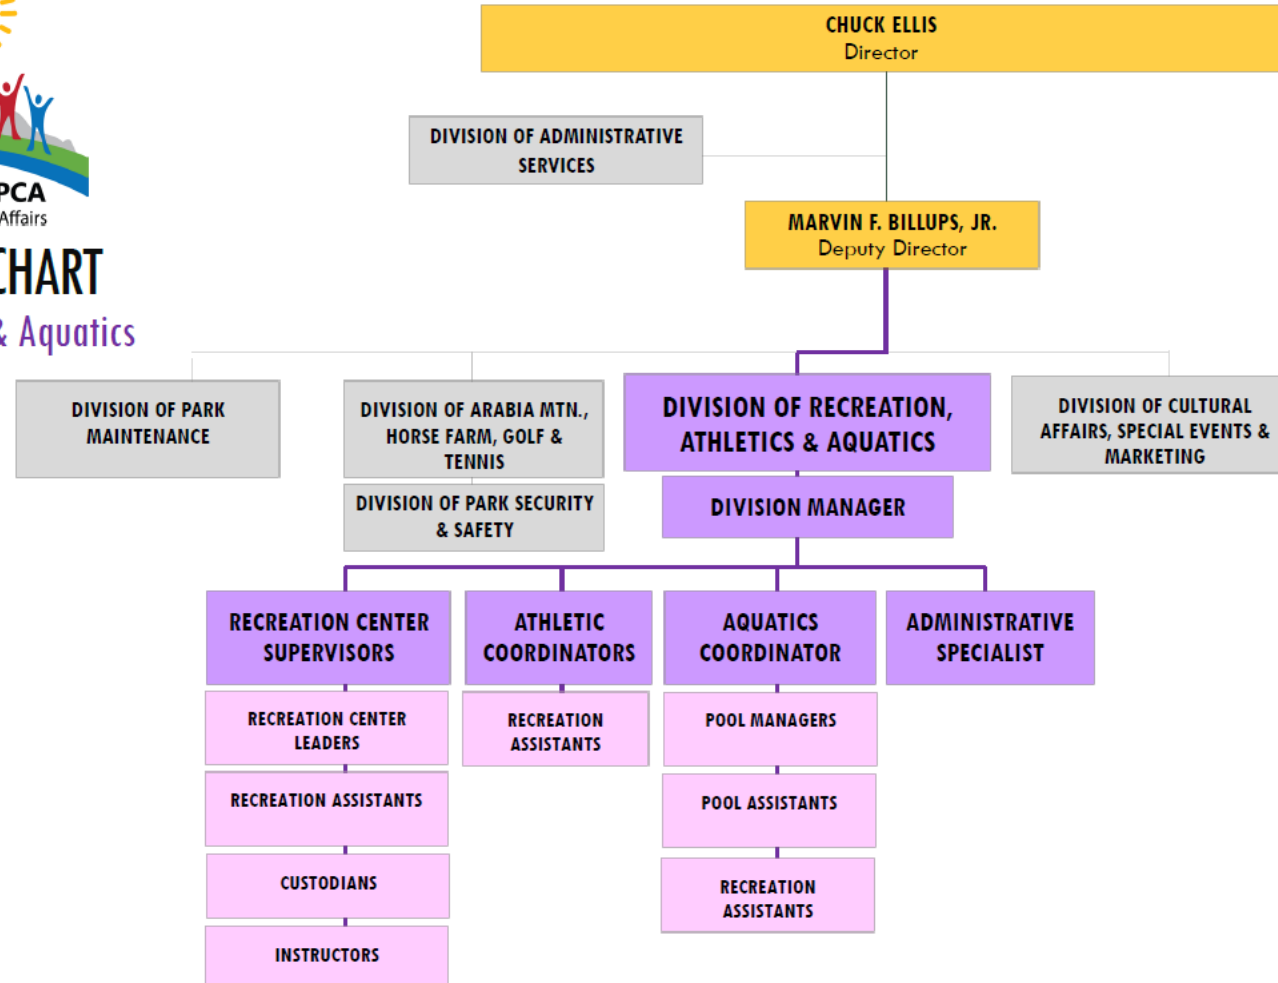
PCA
Affairs
CHART
& Aquatics

CHUCK ELLIS
Director

DIVISION OF ADMINISTRATIVE SERVICES

MARVIN F. BILLUPS, JR.
Deputy Director

DIVISION OF PARK MAINTENANCE

DIVISION OF ARABIA MTN., HORSE FARM, GOLF & TENNIS

DIVISION OF PARK SECURITY & SAFETY

DIVISION OF RECREATION, ATHLETICS & AQUATICS

DIVISION MANAGER

DIVISION OF CULTURAL AFFAIRS, SPECIAL EVENTS & MARKETING

RECREATION CENTER SUPERVISORS

RECREATION CENTER LEADERS

RECREATION ASSISTANTS

CUSTODIANS

INSTRUCTORS

ATHLETIC COORDINATORS

RECREATION ASSISTANTS

AQUATICS COORDINATOR

POOL MANAGERS

POOL ASSISTANTS

RECREATION ASSISTANTS

ADMINISTRATIVE SPECIALIST